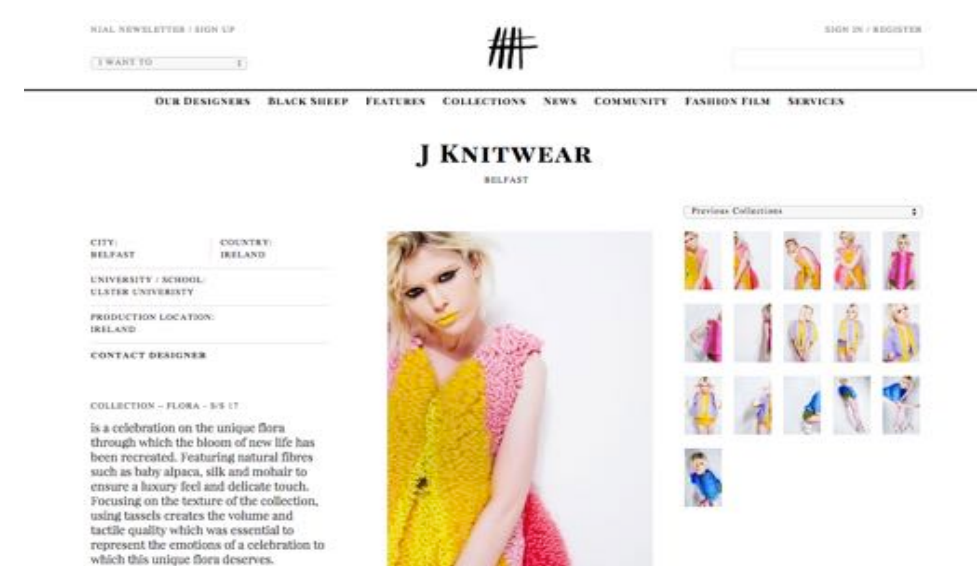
NJAL NEWSLETTER / SIGN UP

I WANT TO

SIGN IN / REGISTER

OUR DESIGNERS BLACK SHEEP FEATURES COLLECTIONS NEWS COMMUNITY FASHION FILM SERVICES

J KNITWEAR

BELFAST

Previous Collections

CITY:
BELFAST

COUNTRY:
IRELAND

UNIVERSITY / SCHOOL:
ULSTER UNIVERSITY

PRODUCTION LOCATION:
IRELAND

CONTACT DESIGNER

COLLECTION – FLORA – S/S 17

is a celebration on the unique flora through which the bloom of new life has been recreated. Featuring natural fibres such as baby alpaca, silk and mohair to ensure a luxury feel and delicate touch. Focusing on the texture of the collection, using tassels creates the volume and tactile quality which was essential to represent the emotions of a celebration to which this unique flora deserves.